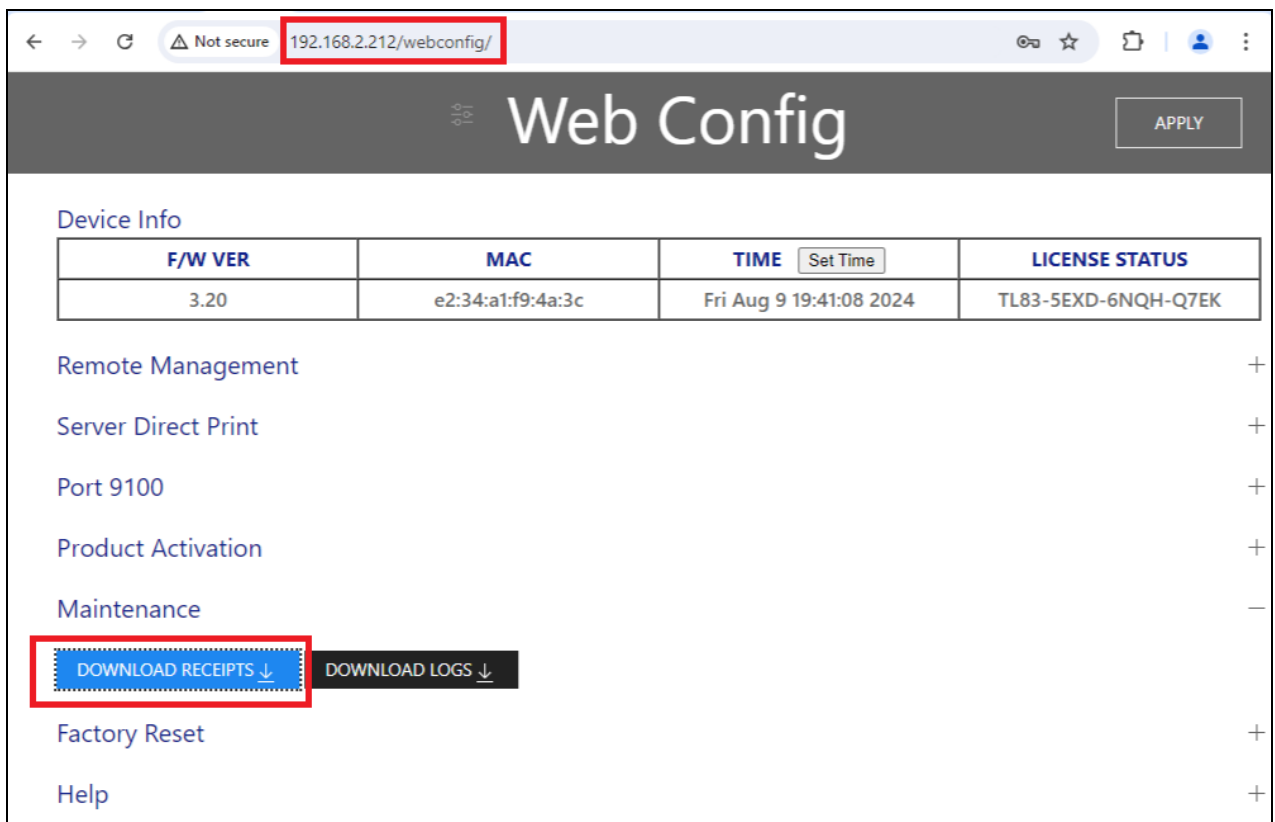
Not secure 192.168.2.212/webconfig/

Web Config

APPLY

Device Info

| F/W VER | MAC | TIME Set Time | LICENSE STATUS |
|---|---|---|---|
| 3.20 | e2:34:a1:f9:4a:3c | Fri Aug 9 19:41:08 2024 | TL83-5EXD-6NQH-Q7EK |

Remote Management +

Server Direct Print +

Port 9100 +

Product Activation +

Maintenance –

DOWNLOAD RECEIPTS ↓ DOWNLOAD LOGS ↓

Factory Reset +

Help +